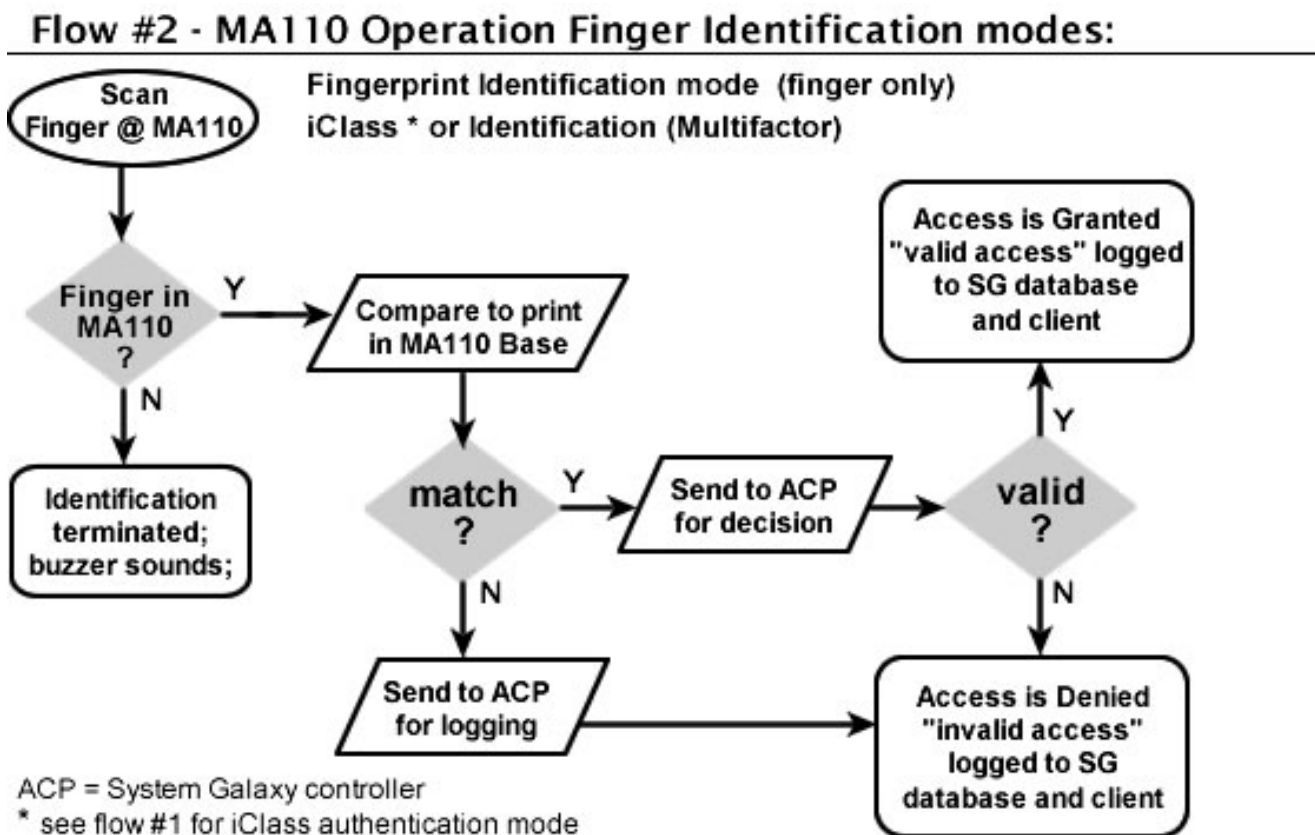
Flow #2 - MA110 Operation Finger Identification modes:

Scan Finger @ MA110

Fingerprint Identification mode (finger only)
iClass * or Identification (Multifactor)

Finger in MA110 ?

Y

N

Compare to print in MA110 Base

Access is Granted "valid access" logged to SG database and client

Y

Identification terminated; buzzer sounds;

match ?

Y

Send to ACP for decision

valid ?

N

N

Send to ACP for logging

Access is Denied "invalid access" logged to SG database and client

ACP = System Galaxy controller
* see flow #1 for iClass authentication mode